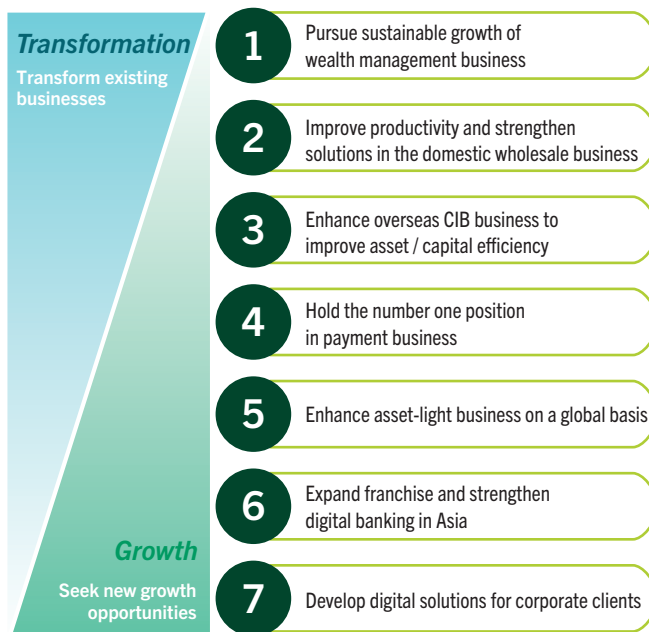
Transformation

Transform existing businesses

Growth

Seek new growth opportunities

1 Pursue sustainable growth of wealth management business

2 Improve productivity and strengthen solutions in the domestic wholesale business

3 Enhance overseas CIB business to improve asset / capital efficiency

4 Hold the number one position in payment business

5 Enhance asset-light business on a global basis

6 Expand franchise and strengthen digital banking in Asia

7 Develop digital solutions for corporate clients